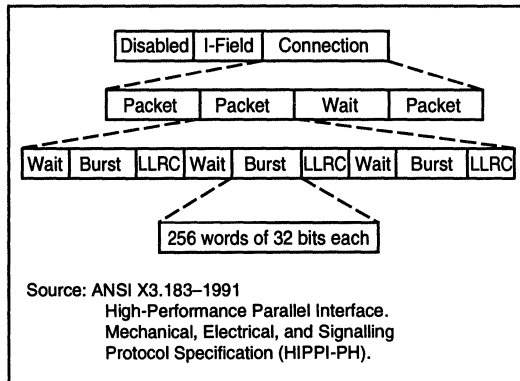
Disabled I-Field Connection

Packet Packet Wait Packet

Wait Burst LLRC Wait Burst LLRC Wait Burst LLRC

256 words of 32 bits each

Source: ANSI X3.183–1991
High-Performance Parallel Interface.
Mechanical, Electrical, and Signalling
Protocol Specification (HIPPI-PH).